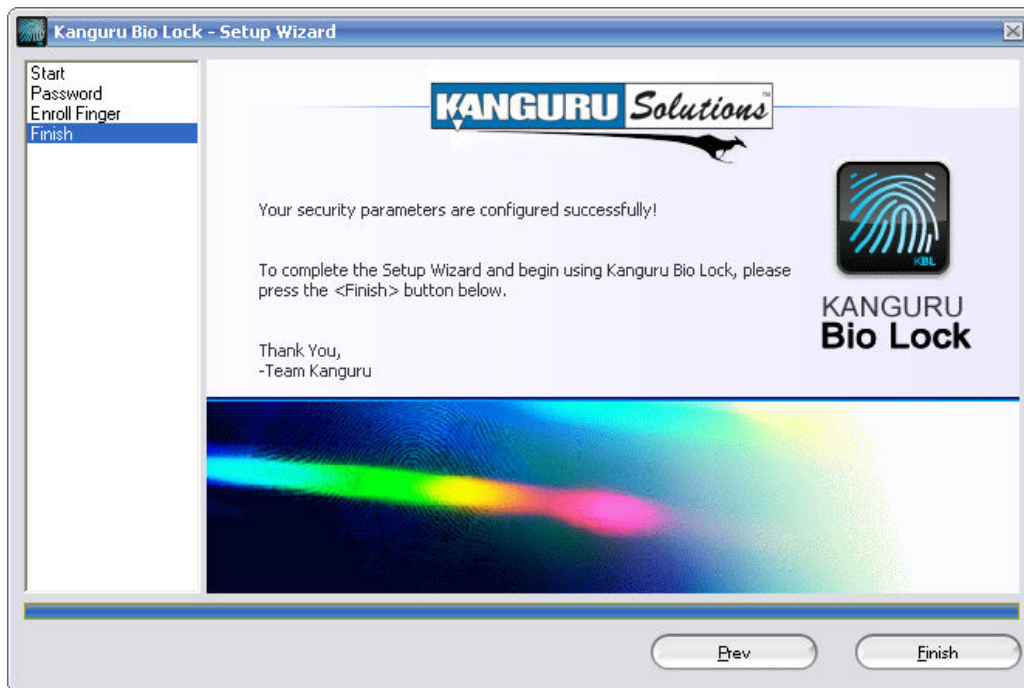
Kanguru Bio Lock - Setup Wizard

Start
Password
Enroll Finger
Finish

KANGURU Solutions™

Your security parameters are configured successfully!

To complete the Setup Wizard and begin using Kanguru Bio Lock, please press the <Finish> button below.

Thank You,
-Team Kanguru

KBL

KANGURU
Bio Lock

Prev

Finish